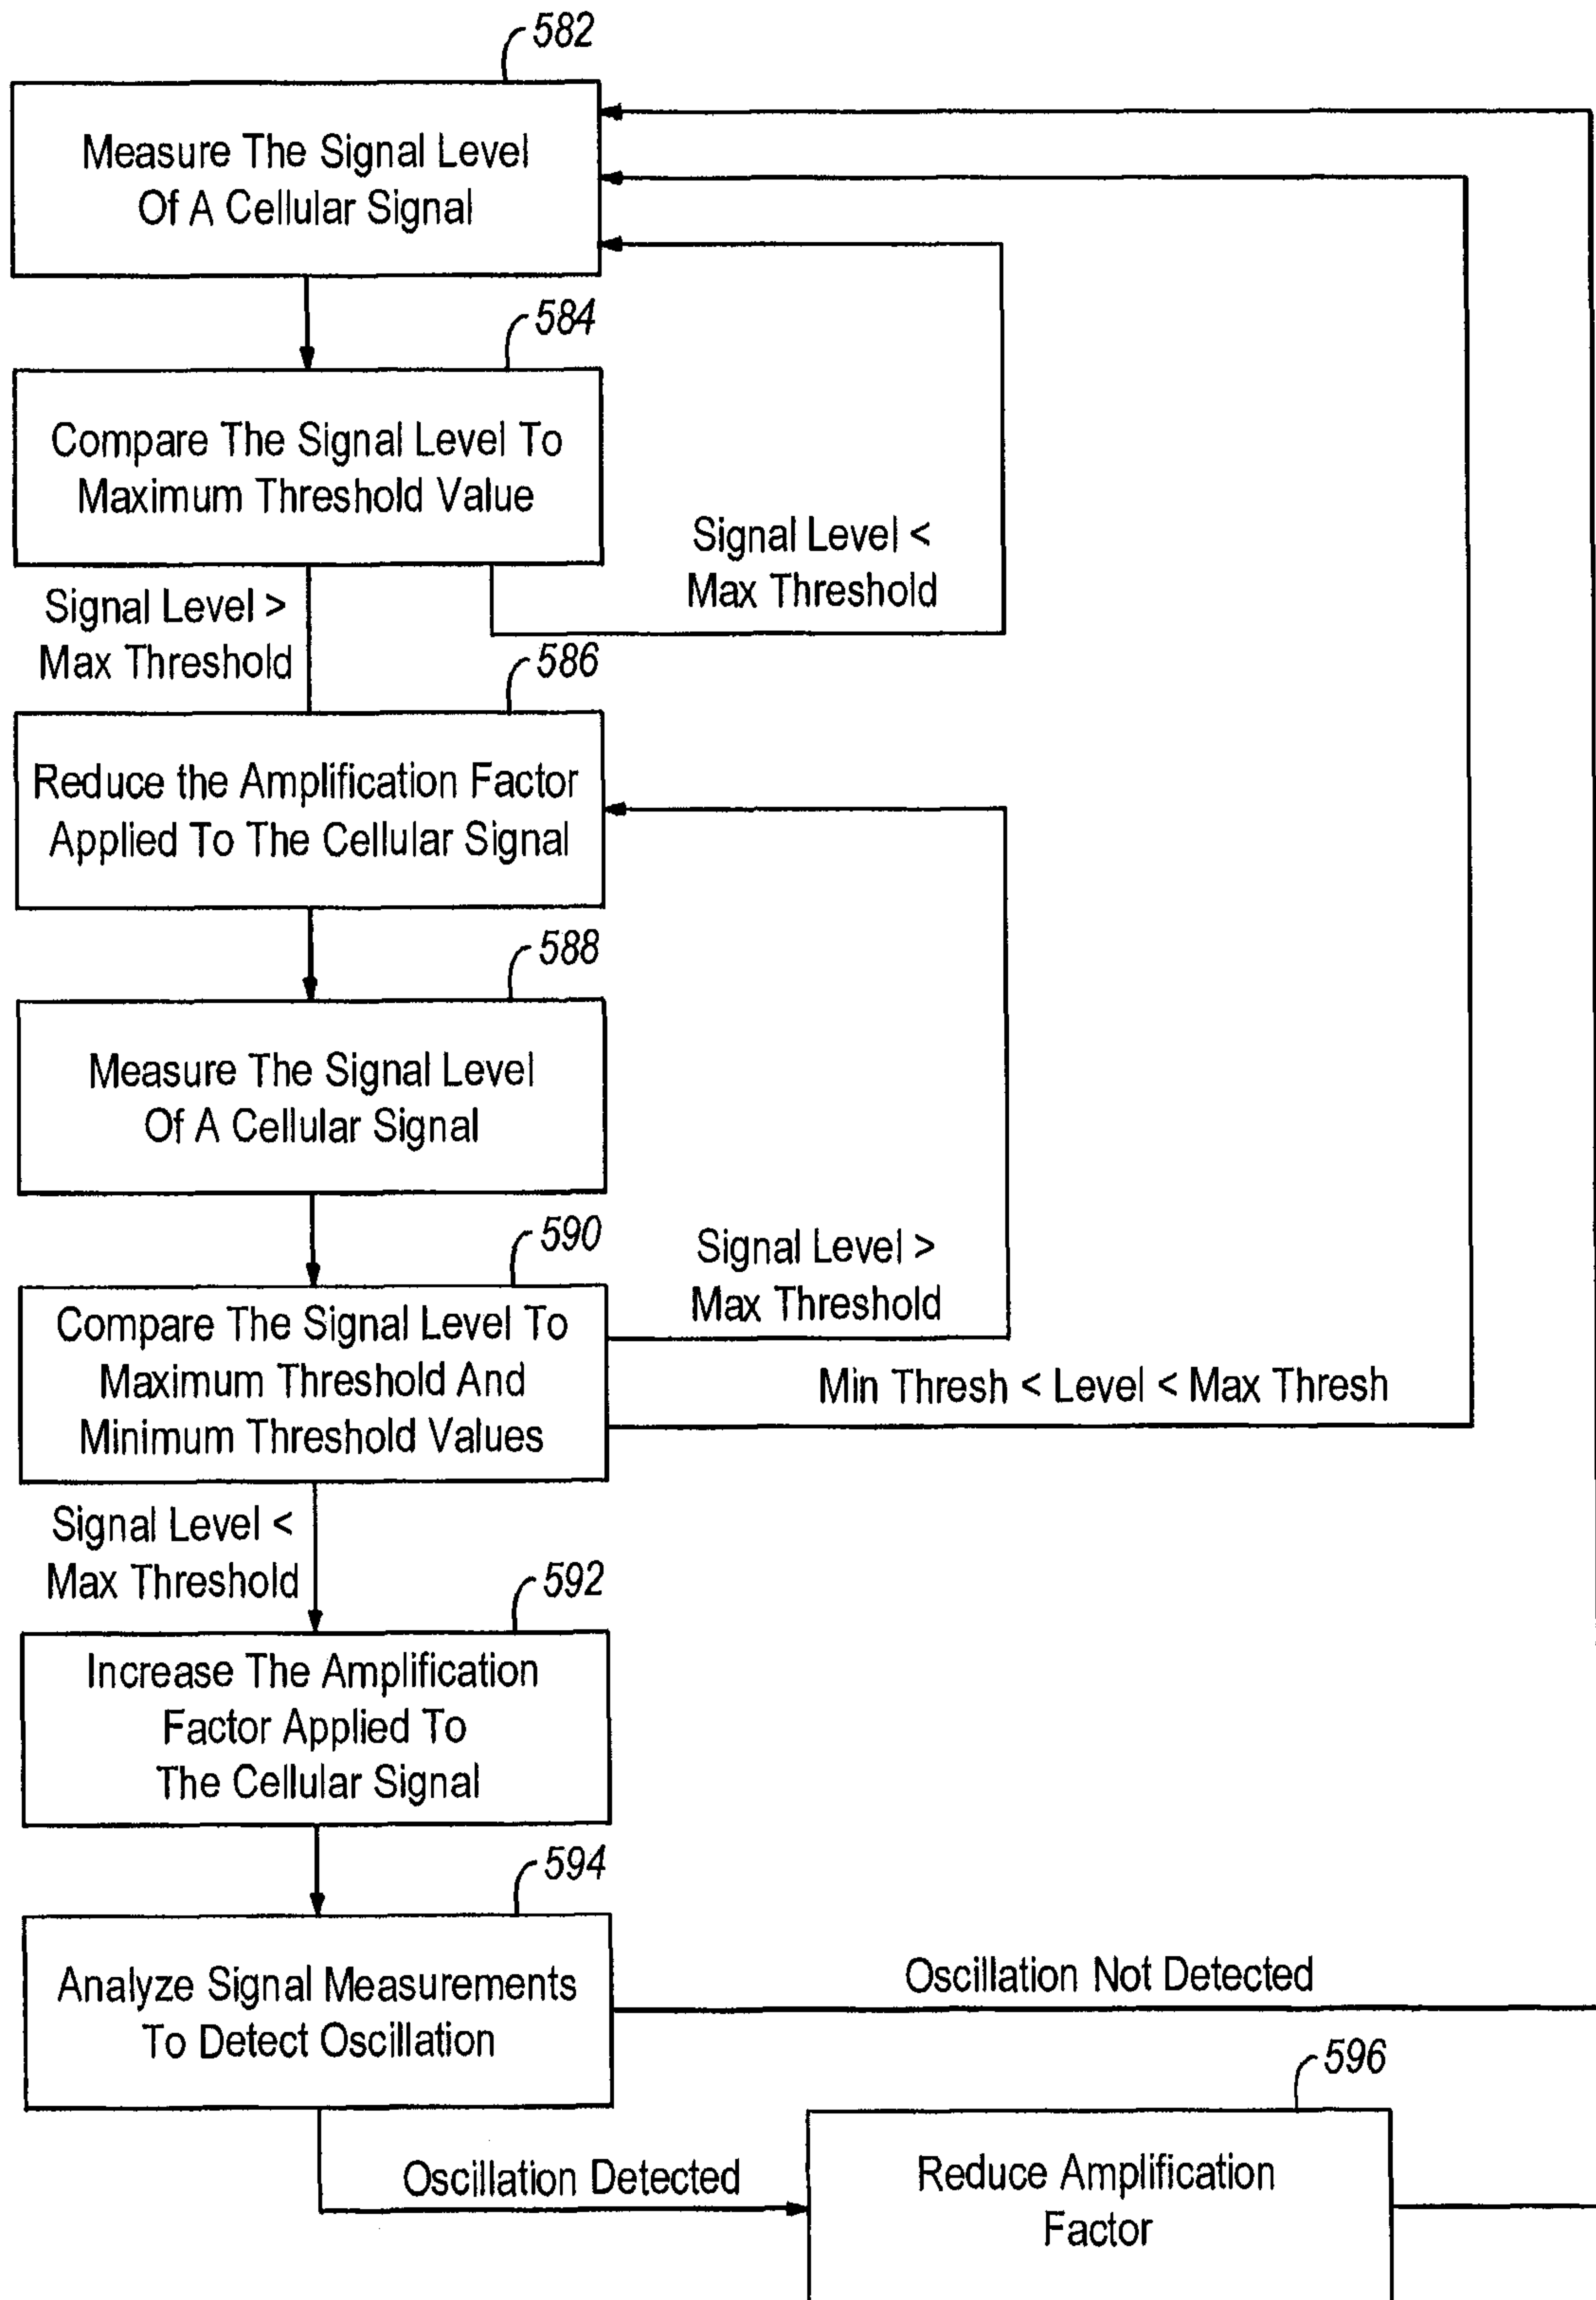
582

Measure The Signal Level Of A Cellular Signal

584

Compare The Signal Level To Maximum Threshold Value

Signal Level < Max Threshold

Signal Level > Max Threshold

586

Reduce the Amplification Factor Applied To The Cellular Signal

588

Measure The Signal Level Of A Cellular Signal

590

Signal Level > Max Threshold

Compare The Signal Level To Maximum Threshold And Minimum Threshold Values

Min Thresh < Level < Max Thresh

Signal Level < Max Threshold

592

Increase The Amplification Factor Applied To The Cellular Signal

594

Analyze Signal Measurements To Detect Oscillation

Oscillation Not Detected

596

Oscillation Detected

Reduce Amplification Factor